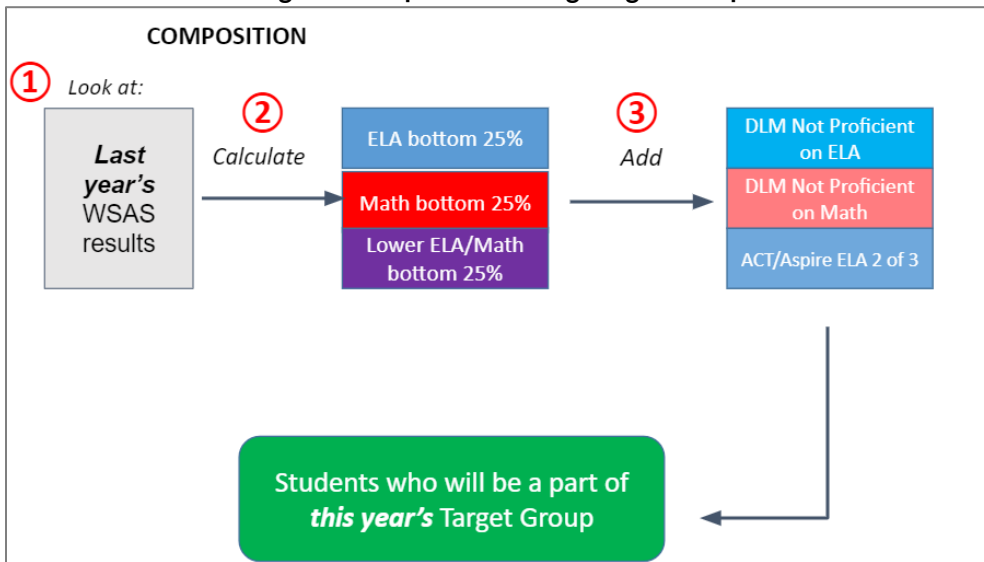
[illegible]

COMPOSITION

1 Look at:

Last year's WSAS results

2 Calculate

ELA bottom 25%

Math bottom 25%

Lower ELA/Math bottom 25%

3 Add

DLM Not Proficient on ELA

DLM Not Proficient on Math

ACT/Aspire ELA 2 of 3

Students who will be a part of *this year's* Target Group